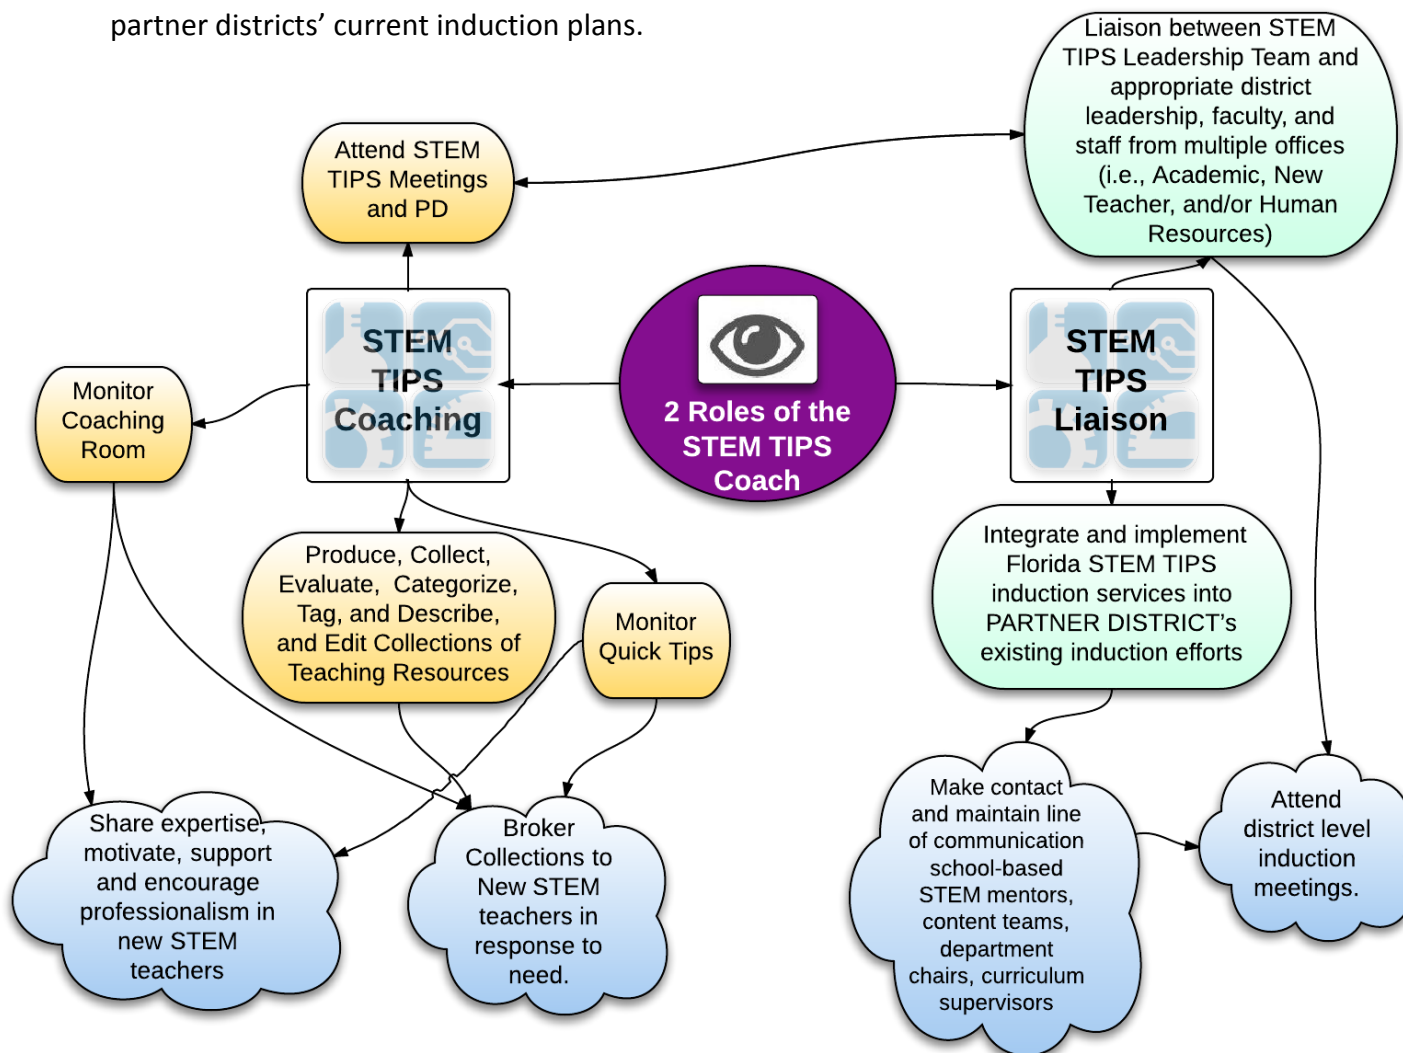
partner districts' current induction plans.

Attend STEM TIPS Meetings and PD

Liaison between STEM TIPS Leadership Team and appropriate district leadership, faculty, and staff from multiple offices (i.e., Academic, New Teacher, and/or Human Resources)

Monitor Coaching Room

STEM TIPS Coaching

2 Roles of the STEM TIPS Coach

STEM TIPS Liaison

Produce, Collect, Evaluate, Categorize, Tag, and Describe, and Edit Collections of Teaching Resources

Monitor Quick Tips

Integrate and implement Florida STEM TIPS induction services into PARTNER DISTRICT's existing induction efforts

Share expertise, motivate, support and encourage professionalism in new STEM teachers

Broker Collections to New STEM teachers in response to need.

Make contact and maintain line of communication school-based STEM mentors, content teams, department chairs, curriculum supervisors

Attend district level induction meetings.